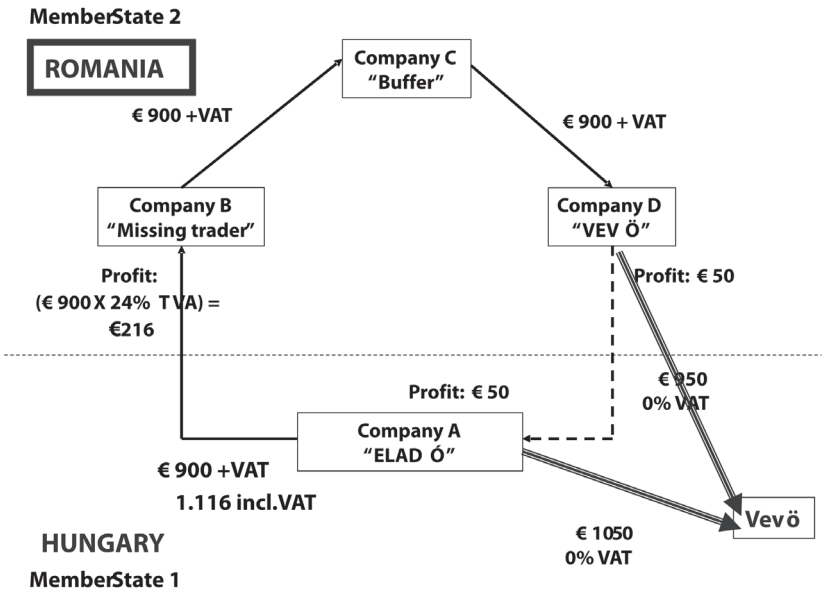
MemberState 2

ROMANIA

Company C
"Buffer"

€ 900 +VAT

€ 900 + VAT

Company B
"Missing trader"

Company D
"VEV Ö"

Profit:
(€ 900 X 24% TVA) =
€216

Profit: € 50

€ 950
0% VAT

Profit: € 50

Company A
"ELAD Ó"

€ 900 +VAT
1.116 incl.VAT

€ 1050
0% VAT

Vev ö

HUNGARY

MemberState 1